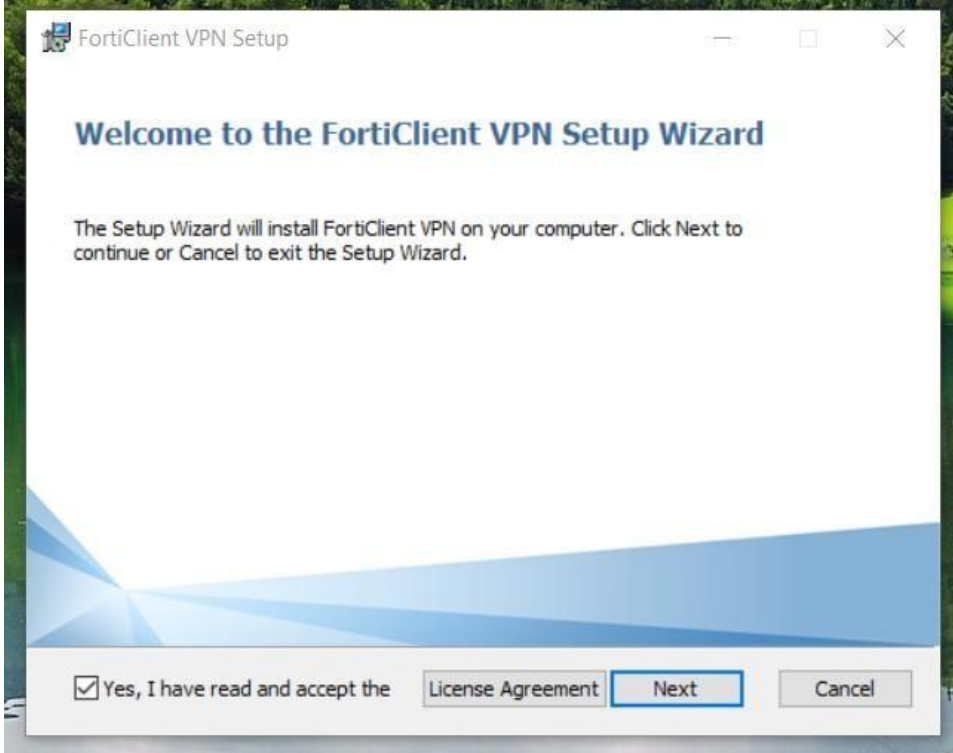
FortiClient VPN Setup

Welcome to the FortiClient VPN Setup Wizard

The Setup Wizard will install FortiClient VPN on your computer. Click Next to continue or Cancel to exit the Setup Wizard.

Yes, I have read and accept the License Agreement Next Cancel